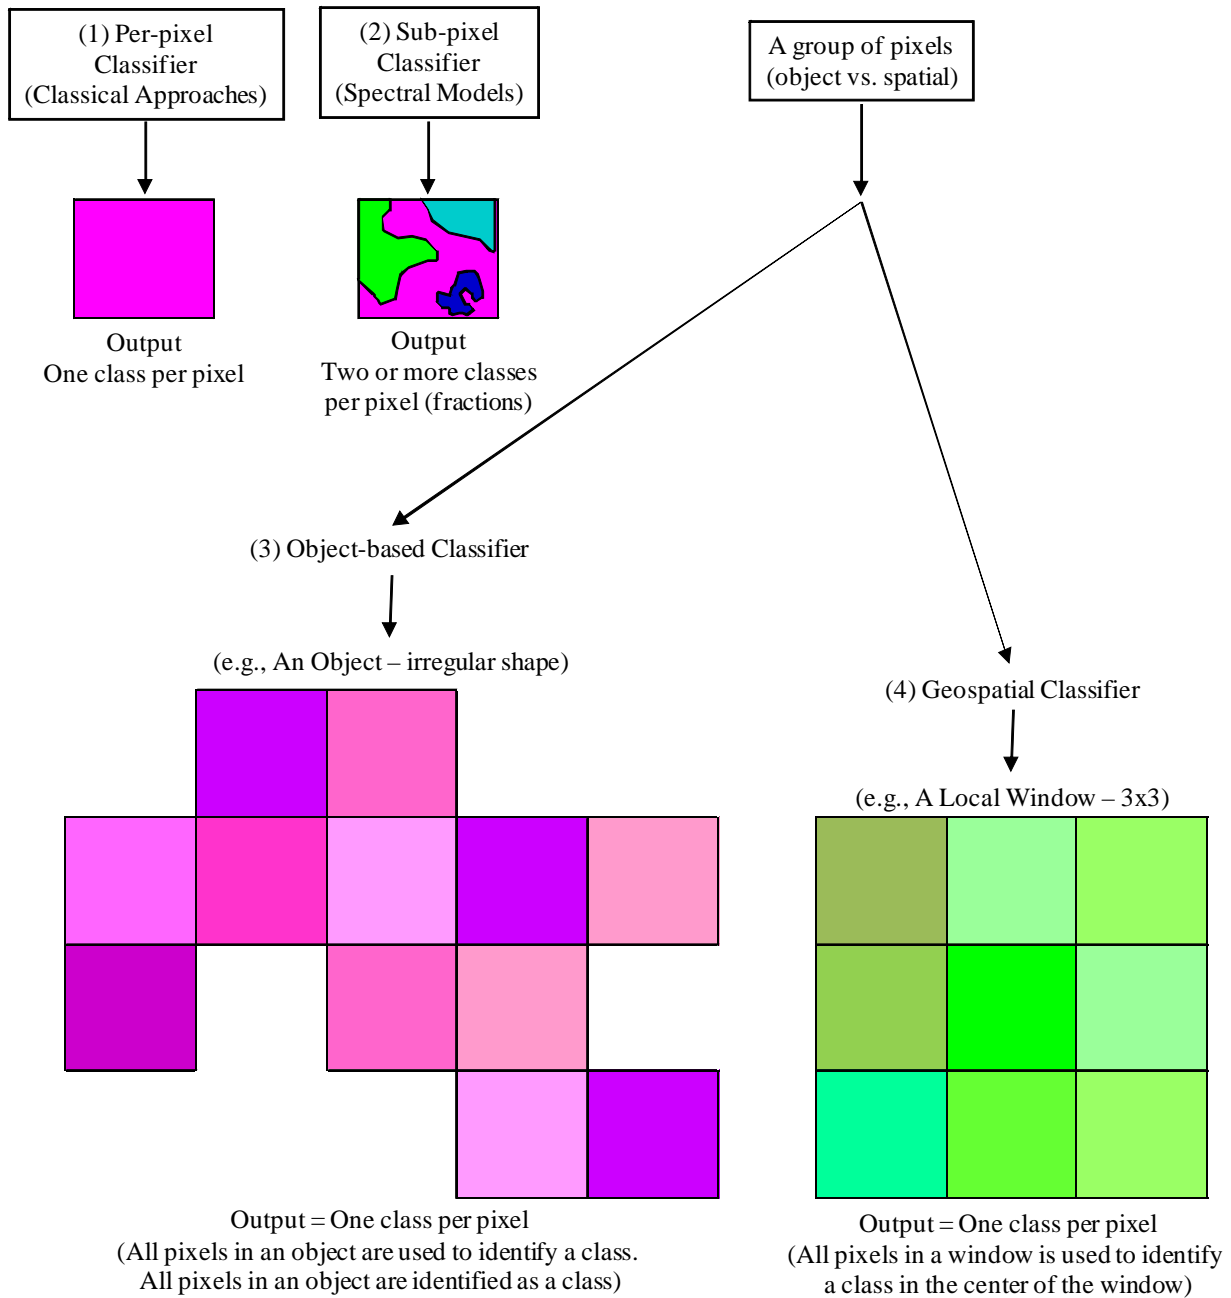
(1) Per-pixel Classifier (Classical Approaches)

(2) Sub-pixel Classifier (Spectral Models)

A group of pixels (object vs. spatial)

Output
One class per pixel

Output
Two or more classes per pixel (fractions)

(3) Object-based Classifier

(e.g., An Object – irregular shape)

(4) Geospatial Classifier

(e.g., A Local Window – 3x3)

Output = One class per pixel
(All pixels in an object are used to identify a class. All pixels in an object are identified as a class)

Output = One class per pixel
(All pixels in a window is used to identify a class in the center of the window)